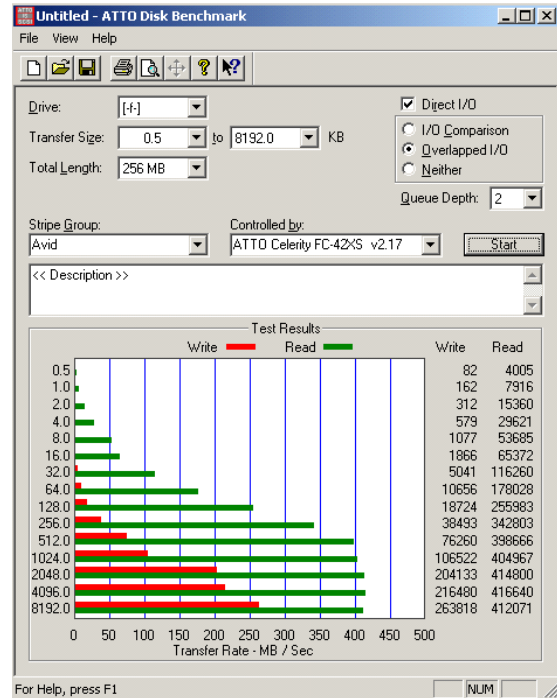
Untitled - ATTO Disk Benchmark

File View Help

Drive: [-f-]
Transfer Size: 0.5 to 8192.0 KB
Total Length: 256 MB

Direct I/O
I/O Comparison
Overlapped I/O
Neither
Queue Depth: 2

Stripe Group: Avid
Controlled by: ATTO Celerity FC-42XS v2.17
Start

<< Description >>

Test Results

Write Read

| | Write | Read |
|---|---|---|
| 0.5 | 82 | 4005 |
| 1.0 | 162 | 7916 |
| 2.0 | 312 | 15360 |
| 4.0 | 579 | 29621 |
| 8.0 | 1077 | 53685 |
| 16.0 | 1866 | 65372 |
| 32.0 | 5041 | 116260 |
| 64.0 | 10656 | 178028 |
| 128.0 | 18724 | 255983 |
| 256.0 | 38493 | 342803 |
| 512.0 | 76260 | 398666 |
| 1024.0 | 106522 | 404967 |
| 2048.0 | 204133 | 414800 |
| 4096.0 | 216480 | 416640 |
| 8192.0 | 263818 | 412071 |

0 50 100 150 200 250 300 350 400 450 500
Transfer Rate - MB / Sec

For Help, press F1 NUM